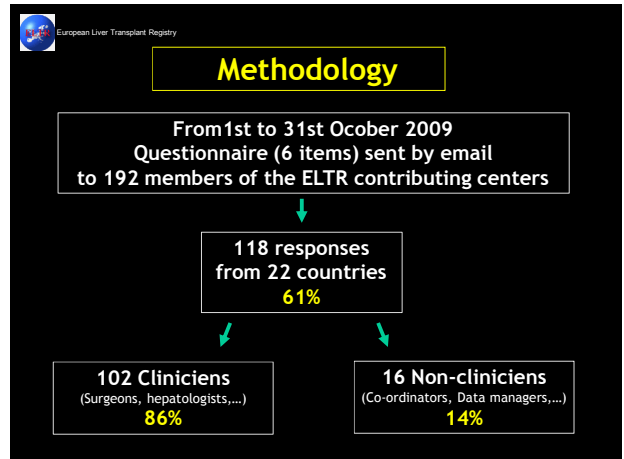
ELTR European Liver Transplant Registry

Methodology

From1st to 31st October 2009
Questionnaire (6 items) sent by email
to 192 members of the ELTR contributing centers

118 responses
from 22 countries
61%

102 Cliniciens
(Surgeons, hepatologists,…)
86%

16 Non-cliniciens
(Co-ordinators, Data managers,…)
14%